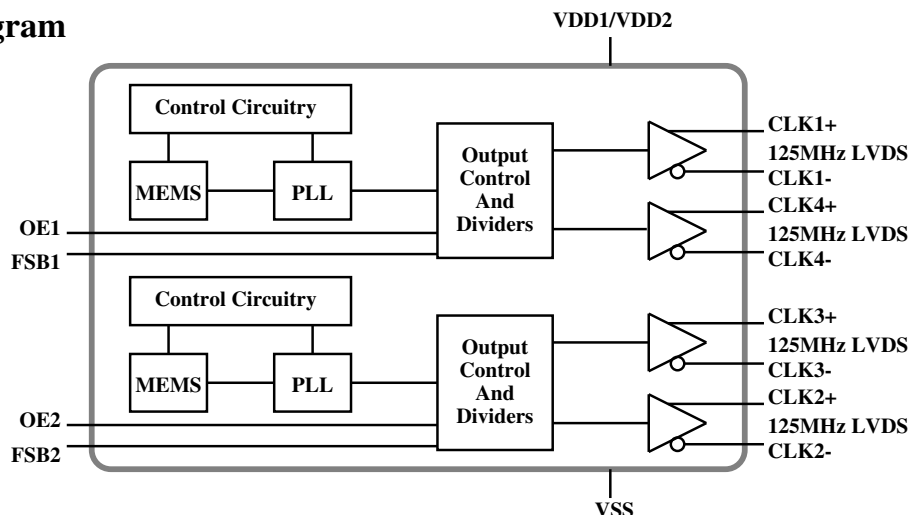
gram

VDD1/VDD2

Control Circuitry

MEMS

PLL

Output Control And Dividers

CLK1+
125MHz LVDS
CLK1-

CLK4+
125MHz LVDS
CLK4-

OE1
FSB1

Control Circuitry

MEMS

PLL

Output Control And Dividers

CLK3+
125MHz LVDS
CLK3-

CLK2+
125MHz LVDS
CLK2-

OE2
FSB2

VSS